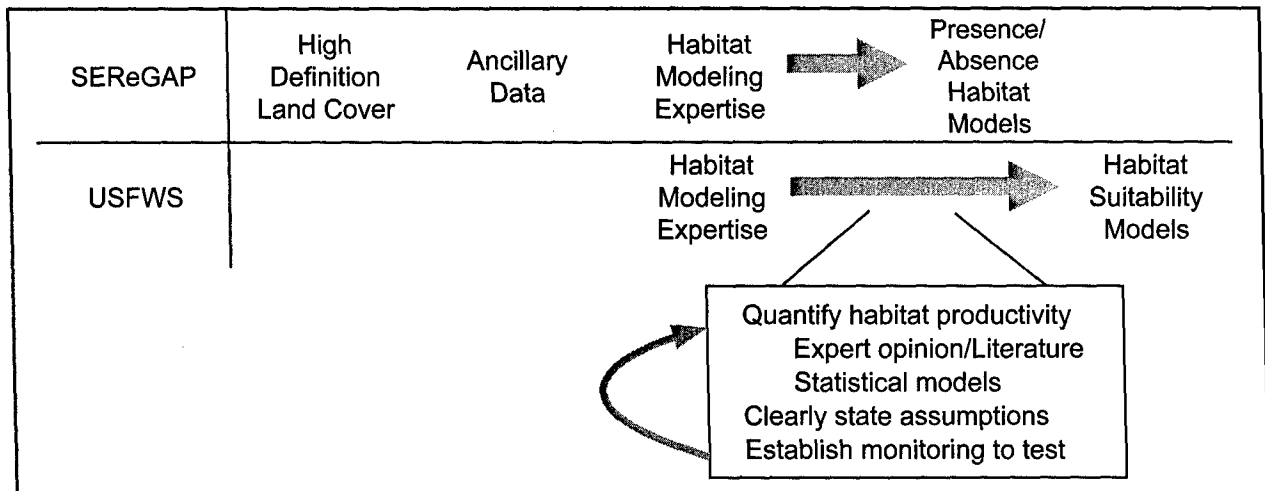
SEReGAP

High Definition Land Cover

Ancillary Data

Habitat Modeling Expertise

Presence/ Absence Habitat Models

USFWS

Habitat Modeling Expertise

Habitat Suitability Models

Quantify habitat productivity
Expert opinion/Literature
Statistical models
Clearly state assumptions
Establish monitoring to test